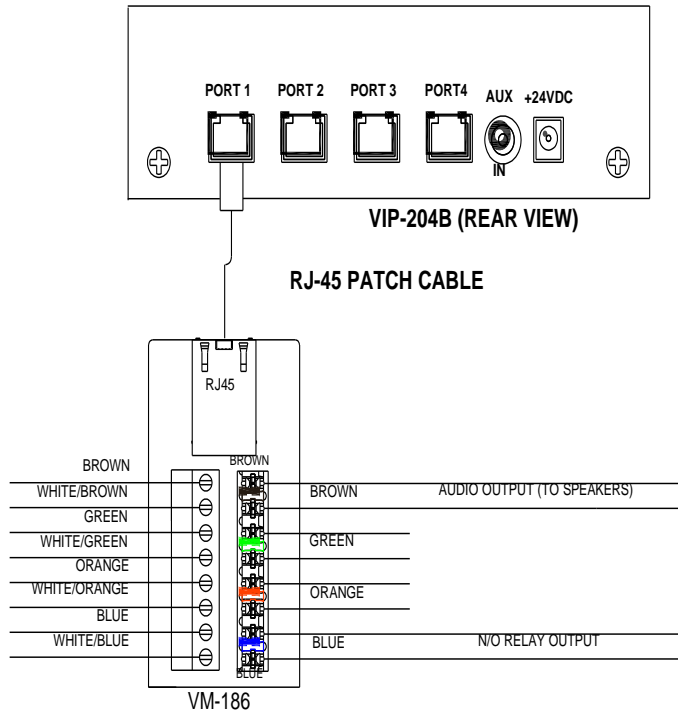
PORT 1 PORT 2 PORT 3 PORT4 AUX +24VDC

IN

VIP-204B (REAR VIEW)

RJ-45 PATCH CABLE

RJ45

BROWN

BROWN

WHITE/BROWN

BROWN

AUDIO OUTPUT (TO SPEAKERS)

GREEN

WHITE/GREEN

GREEN

ORANGE

WHITE/ORANGE

ORANGE

BLUE

WHITE/BLUE

BLUE

N/O RELAY OUTPUT

BLUE

VM-186